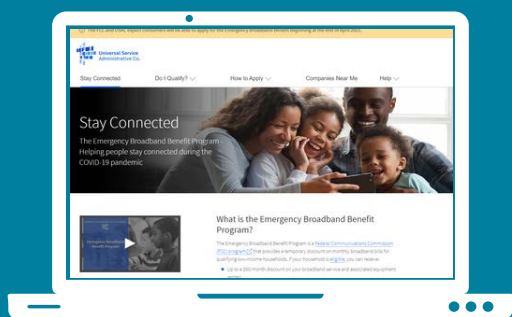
The FCC and USAC expect consumers will be able to apply for the Emergency Broadband Benefit beginning at the end of April 2021.

Universal Service Administrative Co.

Stay Connected
Do I Qualify?
How to Apply
Companies Near Me
Help

Stay Connected

The Emergency Broadband Benefit Program Helping people stay connected during the COVID-19 pandemic

Emergency Broadband Benefit Program

What is the Emergency Broadband Benefit Program?

The Emergency Broadband Benefit Program is a Federal Communications Commission (FCC) program that provides a temporary discount on monthly broadband bills for qualifying low-income households. If your household is eligible, you can receive:

Up to a $50/month discount on your broadband service and associated equipment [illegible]